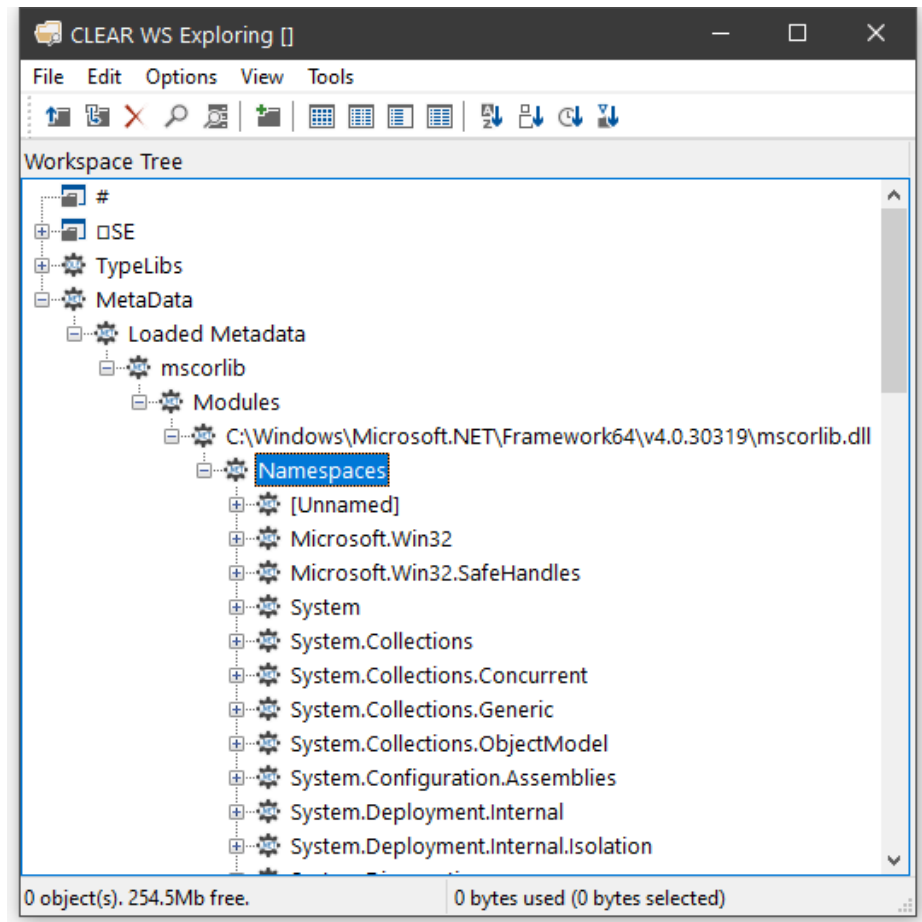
CLEAR WS Exploring []

File Edit Options View Tools

Workspace Tree

#
⎕SE
TypeLibs
MetaData
Loaded Metadata
mscorlib
Modules
C:\Windows\Microsoft.NET\Framework64\v4.0.30319\mscorlib.dll
Namespaces
[Unnamed]
Microsoft.Win32
Microsoft.Win32.SafeHandles
System
System.Collections
System.Collections.Concurrent
System.Collections.Generic
System.Collections.ObjectModel
System.Configuration.Assemblies
System.Deployment.Internal
System.Deployment.Internal.Isolation
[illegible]

0 object(s). 254.5Mb free. | 0 bytes used (0 bytes selected)